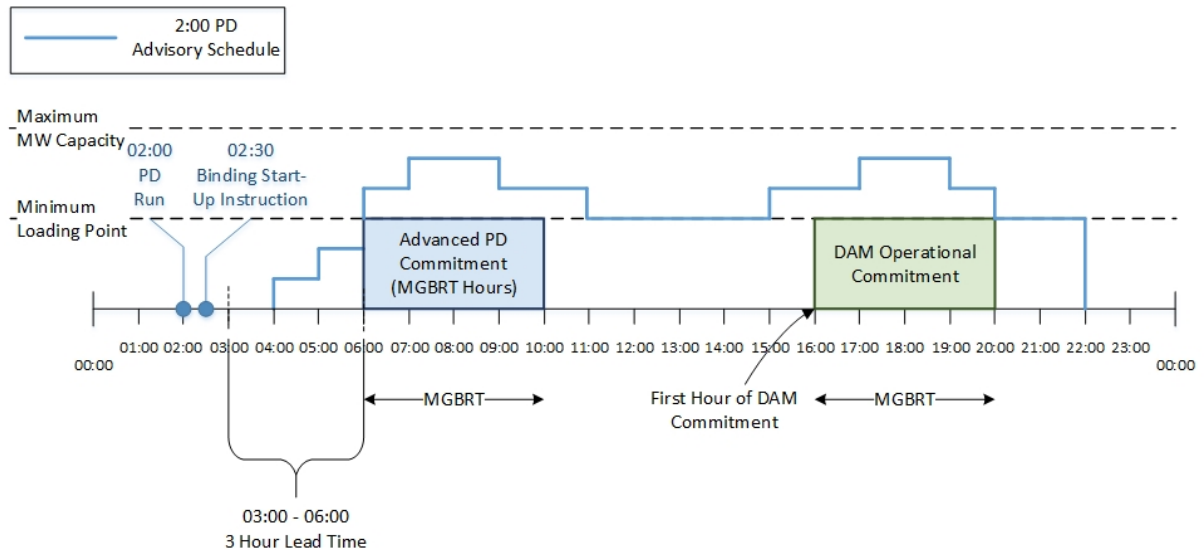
2:00 PD
Advisory Schedule

Maximum
MW Capacity

02:00
PD
Run

02:30
Binding Start-Up Instruction

Minimum
Loading Point

Advanced PD Commitment (MGBRT Hours)

DAM Operational Commitment

00:00 01:00 02:00 03:00 04:00 05:00 06:00 07:00 08:00 09:00 10:00 11:00 12:00 13:00 14:00 15:00 16:00 17:00 18:00 19:00 20:00 21:00 22:00 23:00 00:00

MGBRT

First Hour of DAM Commitment

MGBRT

03:00 - 06:00
3 Hour Lead Time